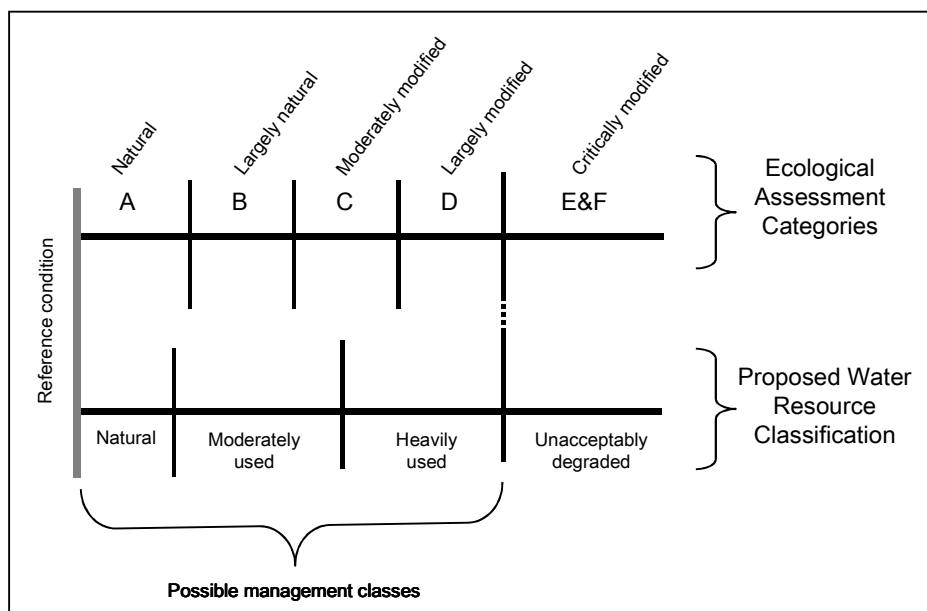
Natural
Largely natural
Moderately modified
Largely modified
Critically modified

A
B
C
D
E&F

Ecological Assessment Categories

Reference condition

Proposed Water Resource Classification

Natural
Moderately used
Heavily used
Unacceptably degraded

Possible management classes